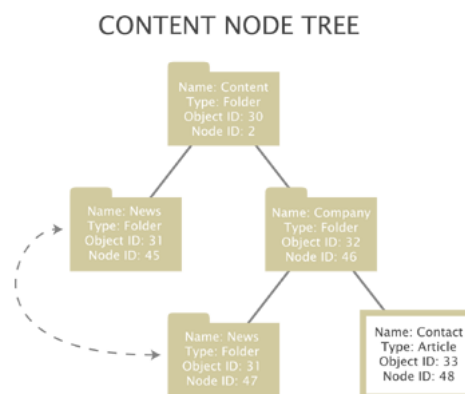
CONTENT NODE TREE

Name: Content
Type: Folder
Object ID: 30
Node ID: 2

Name: News
Type: Folder
Object ID: 31
Node ID: 45

Name: Company
Type: Folder
Object ID: 32
Node ID: 46

Name: News
Type: Folder
Object ID: 31
Node ID: 47

Name: Contact
Type: Article
Object ID: 33
Node ID: 48